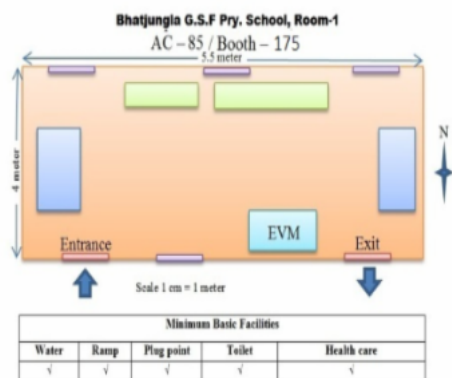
Bhatjungla G.S.F Pry. School, Room-1

AC – 85 / Booth – 175

5.5 meter

4 meter

N

EVM

Entrance

Exit

Scale 1 cm = 1 meter

| Minimum Basic Facilities | | | | |
|---|---|---|---|---|
| Water | Ramp | Plug point | Toilet | Health care |
| √ | √ | √ | √ | √ |